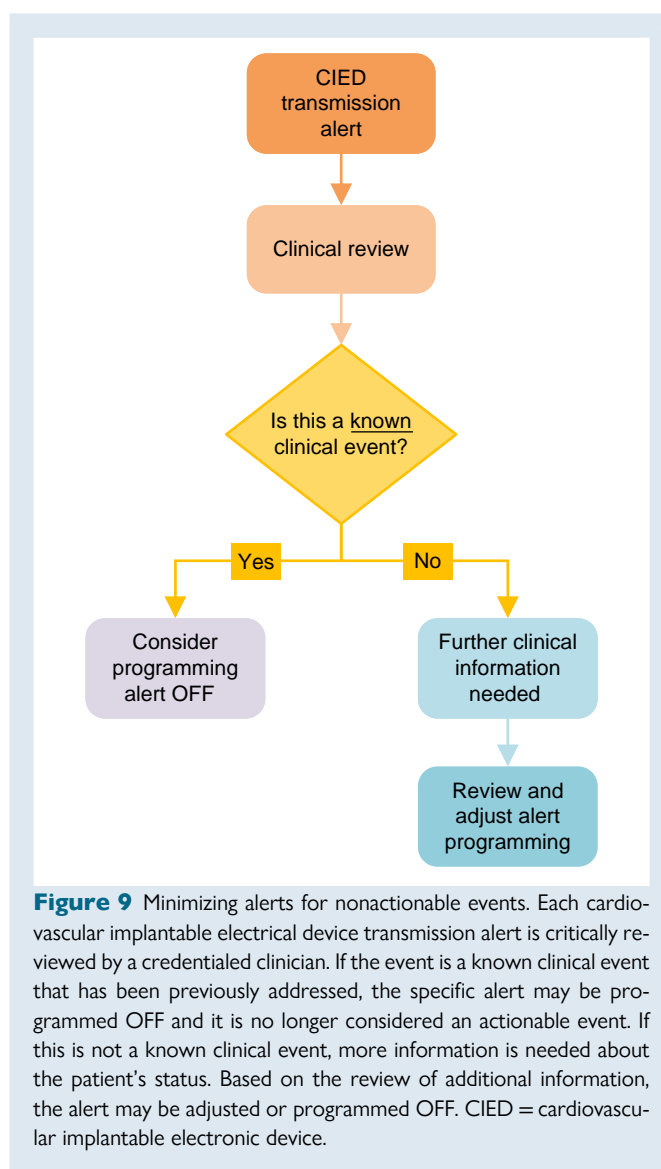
CIED transmission alert

Clinical review

Is this a known clinical event?

Yes

No

Consider programming alert OFF

Further clinical information needed

Review and adjust alert programming

**Figure 9** Minimizing alerts for nonactionable events. Each cardiovascular implantable electrical device transmission alert is critically reviewed by a credentialed clinician. If the event is a known clinical event that has been previously addressed, the specific alert may be programmed OFF and it is no longer considered an actionable event. If this is not a known clinical event, more information is needed about the patient's status. Based on the review of additional information, the alert may be adjusted or programmed OFF. CIED = cardiovascular implantable electronic device.